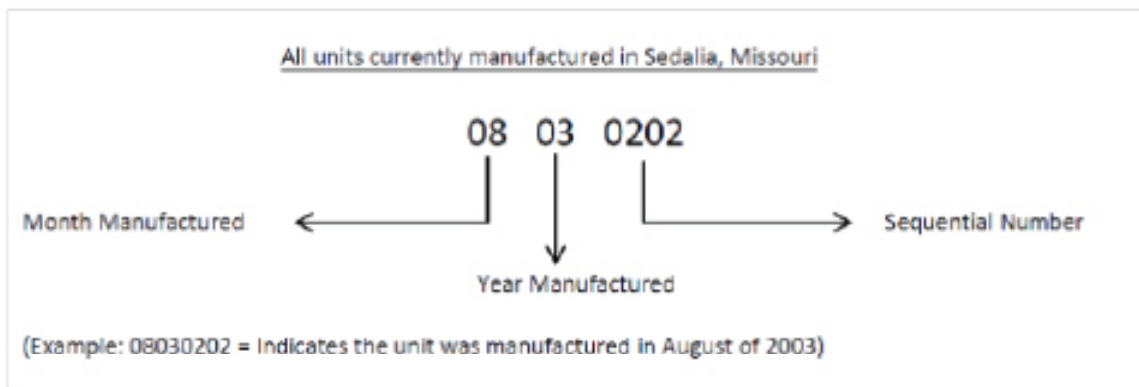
All units currently manufactured in Sedalia, Missouri

08 03 0202

Month Manufactured

Sequential Number

Year Manufactured

(Example: 08030202 = Indicates the unit was manufactured in August of 2003)